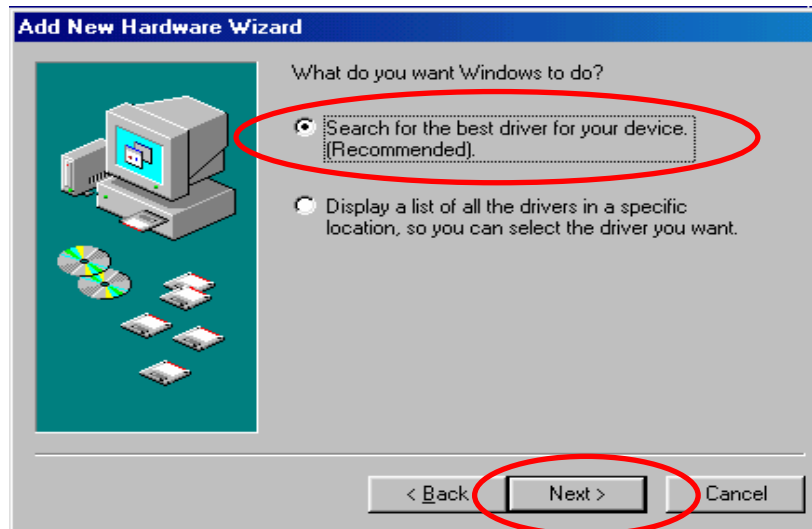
Add New Hardware Wizard

What do you want Windows to do?

Search for the best driver for your device. (Recommended).

Display a list of all the drivers in a specific location, so you can select the driver you want.

< Back

Next >

Cancel